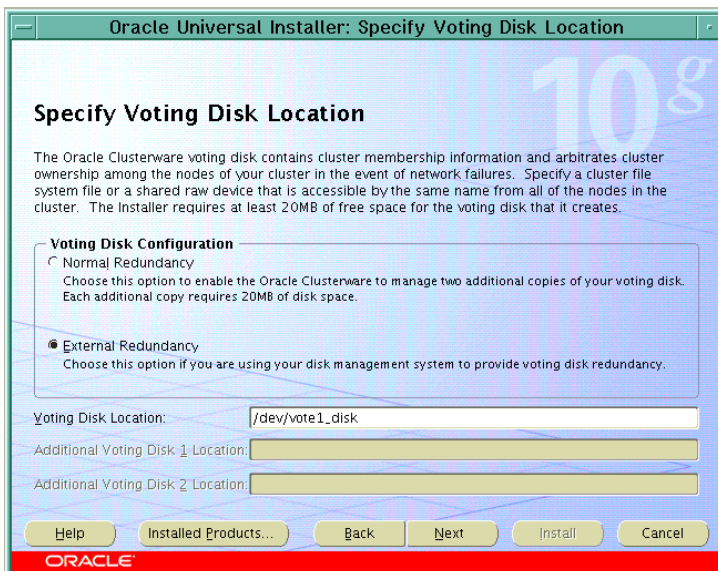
Oracle Universal Installer: Specify Voting Disk Location

10g

Specify Voting Disk Location

The Oracle Clusterware voting disk contains cluster membership information and arbitrates cluster ownership among the nodes of your cluster in the event of network failures. Specify a cluster file system file or a shared raw device that is accessible by the same name from all of the nodes in the cluster. The Installer requires at least 20MB of free space for the voting disk that it creates.

Voting Disk Configuration

Normal Redundancy
Choose this option to enable the Oracle Clusterware to manage two additional copies of your voting disk. Each additional copy requires 20MB of disk space.

External Redundancy
Choose this option if you are using your disk management system to provide voting disk redundancy.

Voting Disk Location: /dev/vote1_disk

Additional Voting Disk 1 Location:

Additional Voting Disk 2 Location:

Help | Installed Products... | Back | Next | Install | Cancel

ORACLE